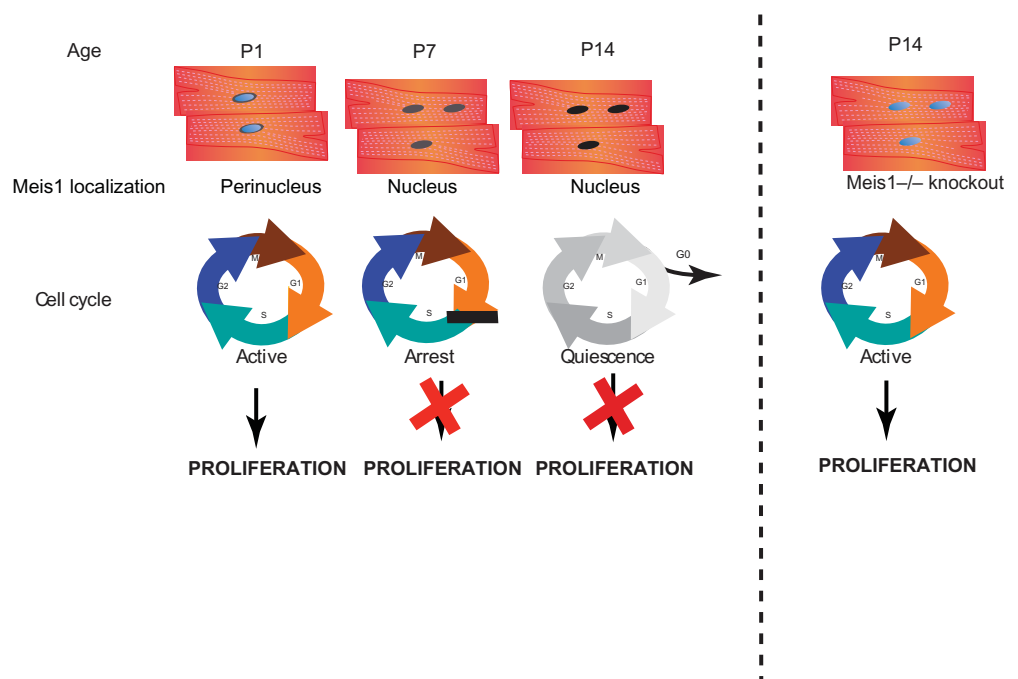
Age P1 P7 P14 P14

Meis1 localization Perinucleus Nucleus Nucleus Meis1–/– knockout

Cell cycle

M G1 S G2
Active

M G1 S G2
Arrest

M G1 S G2 G0
Quiescence

M G1 S G2
Active

PROLIFERATION PROLIFERATION PROLIFERATION PROLIFERATION